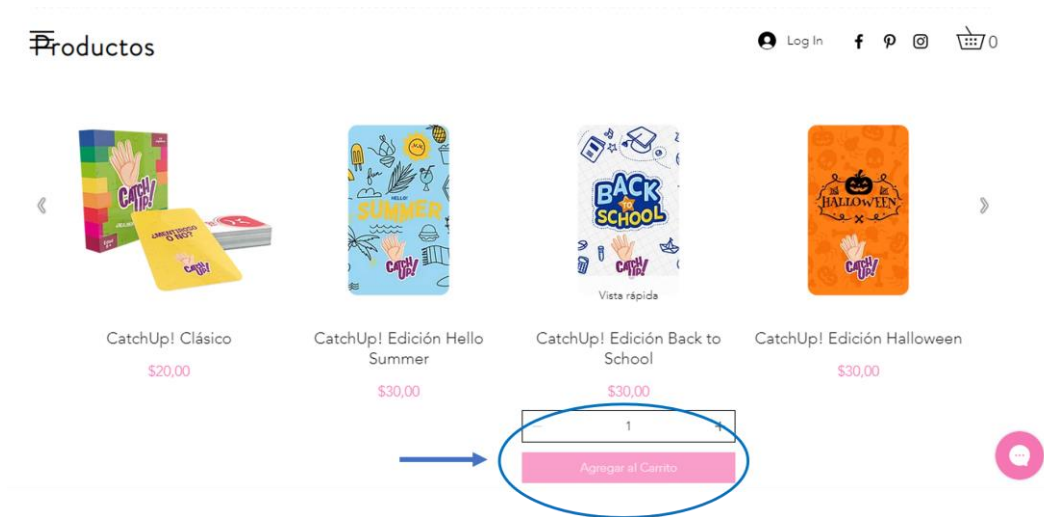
Productos

Log In

0

CATCH UP!

¿MENTIROSO O NOT?

HELLO SUMMER

CATCH UP!

BACK TO SCHOOL

CATCH UP!

Vista rápida

HALLOWEEN

CATCH UP!

CatchUp! Clásico

$20,00

CatchUp! Edición Hello Summer

$30,00

CatchUp! Edición Back to School

$30,00

CatchUp! Edición Halloween

$30,00

–
1
+

Agregar al Carrito